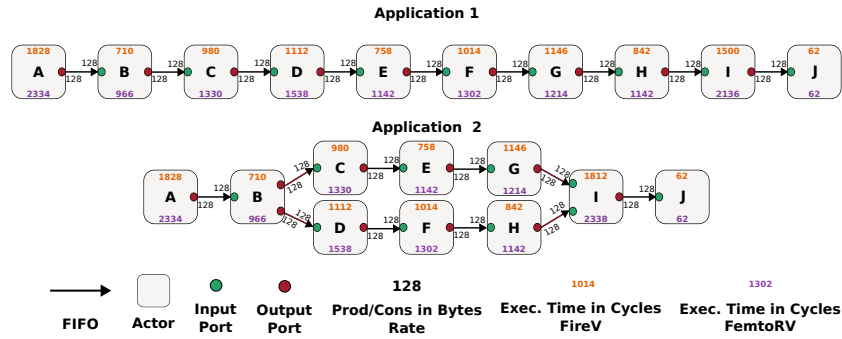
Application 1

1828 A 2334
128 128
710 B 966
128 128
980 C 1330
128 128
1112 D 1538
128 128
758 E 1142
128 128
1014 F 1302
128 128
1146 G 1214
128 128
842 H 1142
128 128
1500 I 2136
128 128
62 J 62

Application 2

1828 A 2334
128 128
710 B 966
128 128
128 128
980 C 1330
128 128
758 E 1142
128 128
1146 G 1214
128 128
1112 D 1538
128 128
1014 F 1302
128 128
842 H 1142
128 128
1812 I 2338
128 128
62 J 62

FIFO

Actor

Input Port

Output Port

128
Prod/Cons in Bytes Rate

1014
Exec. Time in Cycles FireV

1302
Exec. Time in Cycles FemtoRV